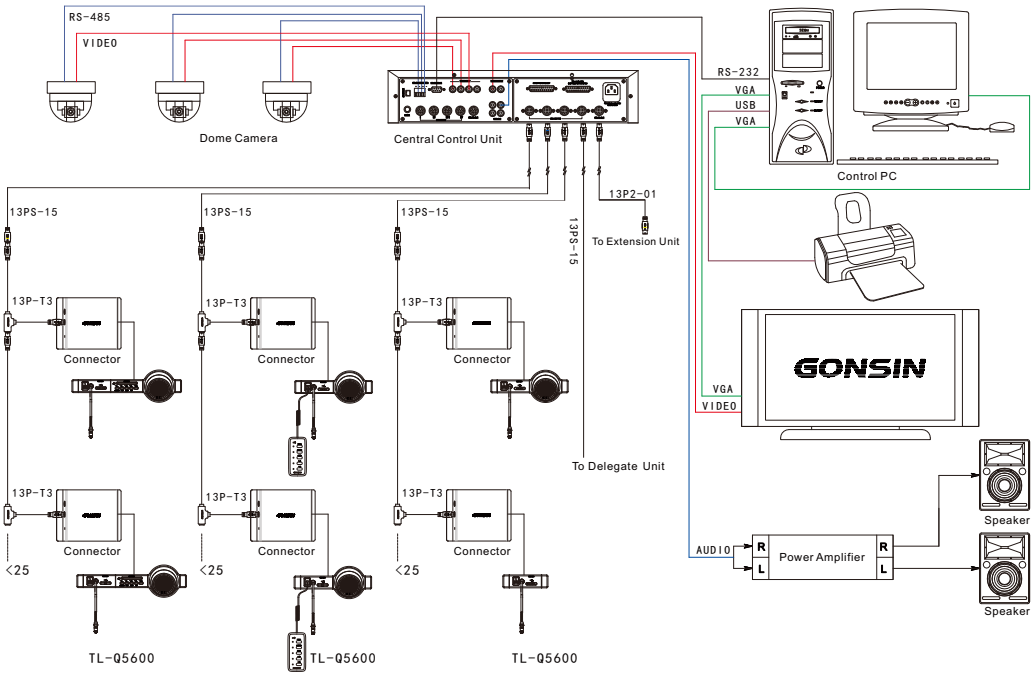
RS-485

VIDEO

Dome Camera

Central Control Unit

RS-232

VGA

USB

VGA

Control PC

13PS-15

13PS-15

13PS-15

13P2-01

13PS-15

To Extension Unit

13P-T3

Connector

13P-T3

Connector

13P-T3

Connector

GONSIN

VGA

VIDEO

To Delegate Unit

13P-T3

Connector

<25

13P-T3

Connector

<25

13P-T3

Connector

<25

AUDIO

R

L

Power Amplifier

R

L

Speaker

Speaker

TL-Q5600

TL-Q5600

TL-Q5600